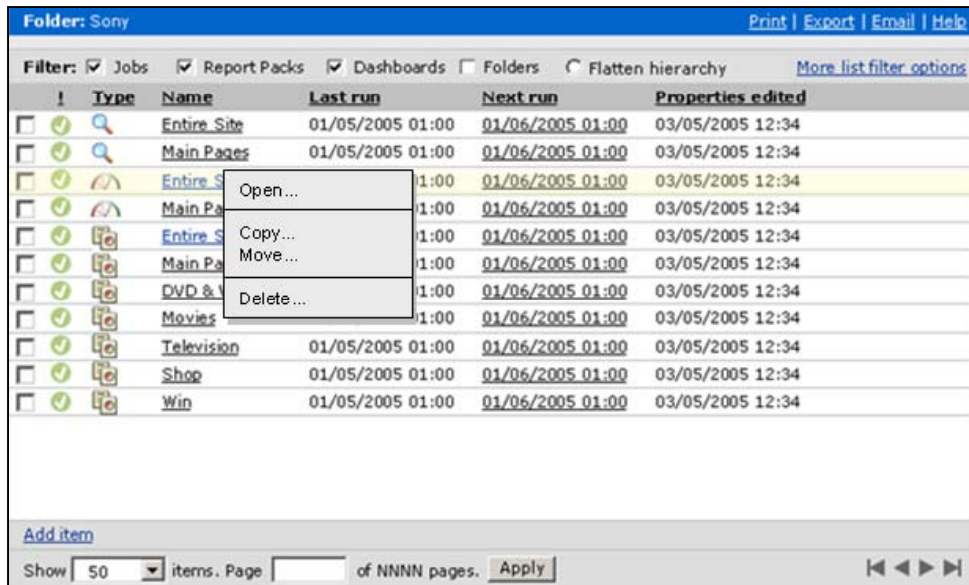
Folder: Sony

Print | Export | Email | Help

Filter: Jobs Report Packs Dashboards Folders Flatten hierarchy

More list filter options

| ! | Type | Name | Last run | Next run | Properties edited |
|---|---|---|---|---|---|
| | | Entire Site | 01/05/2005 01:00 | 01/06/2005 01:00 | 03/05/2005 12:34 |
| | | Main Pages | 01/05/2005 01:00 | 01/06/2005 01:00 | 03/05/2005 12:34 |
| | | Entire S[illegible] | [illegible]1:00 | 01/06/2005 01:00 | 03/05/2005 12:34 |
| | | Main Pa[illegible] | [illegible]1:00 | 01/06/2005 01:00 | 03/05/2005 12:34 |
| | | Entire S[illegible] | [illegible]1:00 | 01/06/2005 01:00 | 03/05/2005 12:34 |
| | | Main Pa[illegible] | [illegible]1:00 | 01/06/2005 01:00 | 03/05/2005 12:34 |
| | | DVD & V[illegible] | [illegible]1:00 | 01/06/2005 01:00 | 03/05/2005 12:34 |
| | | Movies | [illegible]1:00 | 01/06/2005 01:00 | 03/05/2005 12:34 |
| | | Television | 01/05/2005 01:00 | 01/06/2005 01:00 | 03/05/2005 12:34 |
| | | Shop | 01/05/2005 01:00 | 01/06/2005 01:00 | 03/05/2005 12:34 |
| | | Win | 01/05/2005 01:00 | 01/06/2005 01:00 | 03/05/2005 12:34 |

Open...
Copy...
Move...
Delete...

Add item

Show 50 items. Page of NNNN pages. Apply